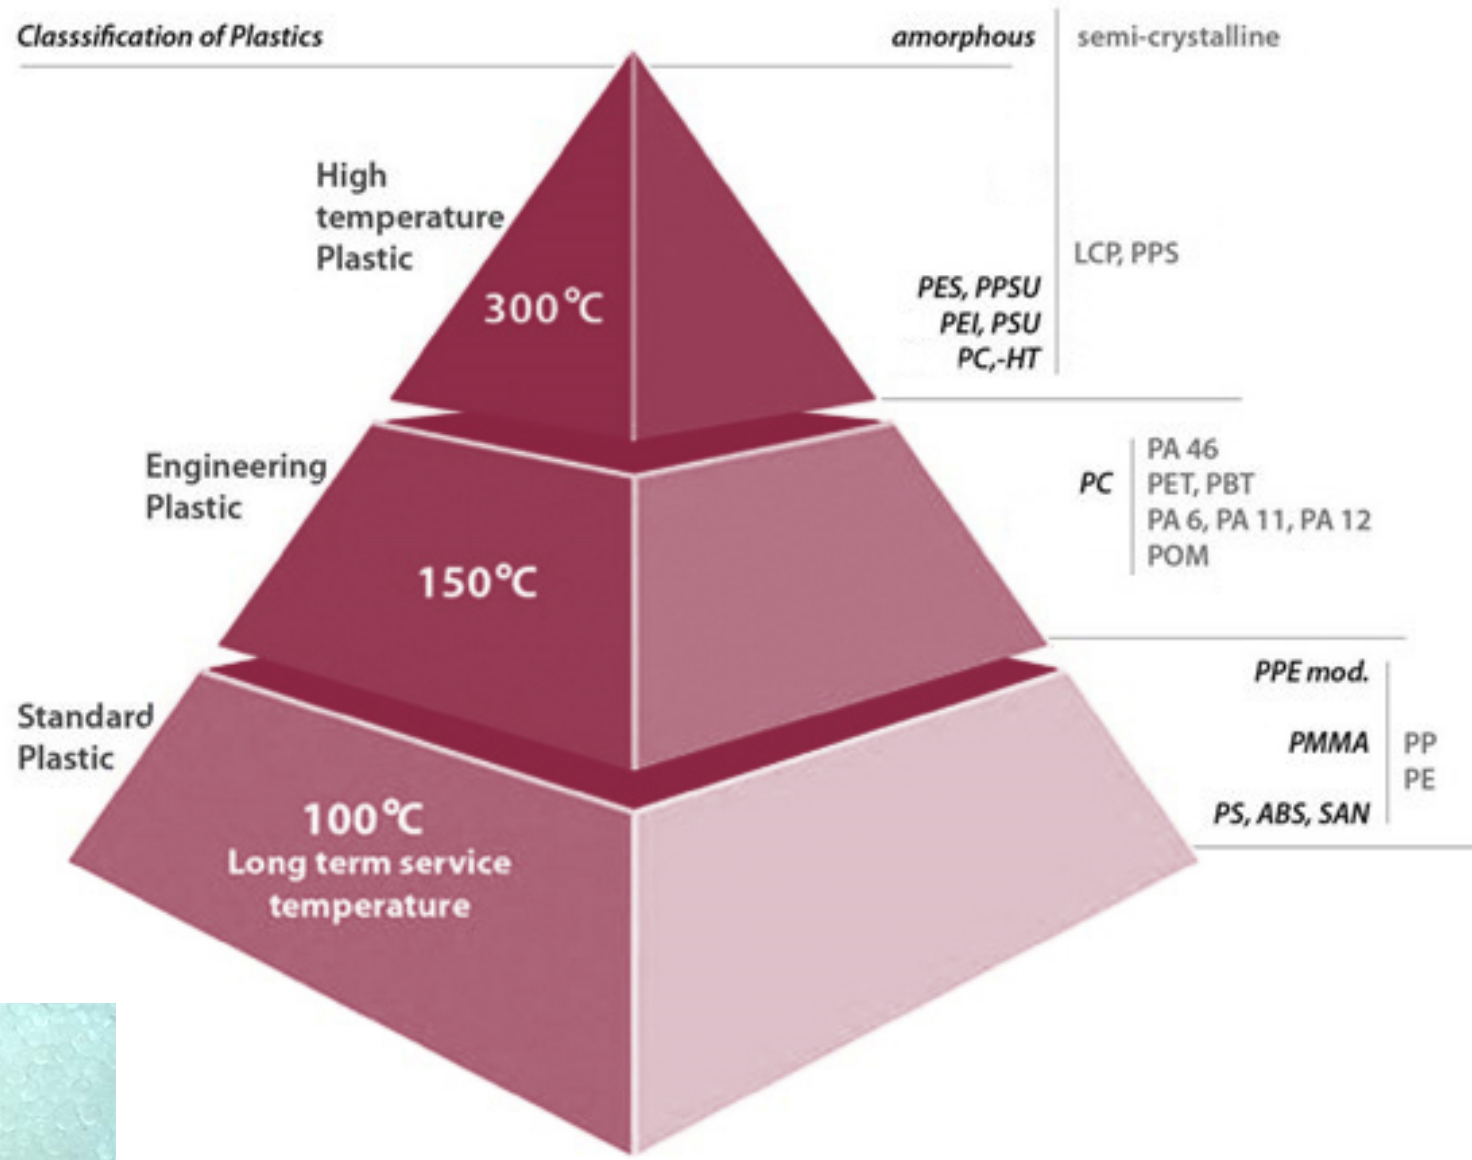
Classsification of Plastics

amorphous | semi-crystalline

High temperature Plastic

300 °C

PES, PPSU
PEI, PSU
PC,-HT

LCP, PPS

Engineering Plastic

150°C

PC

PA 46
PET, PBT
PA 6, PA 11, PA 12
POM

Standard Plastic

100 °C
Long term service temperature

PPE mod.
PMMA
PS, ABS, SAN

PP
PE